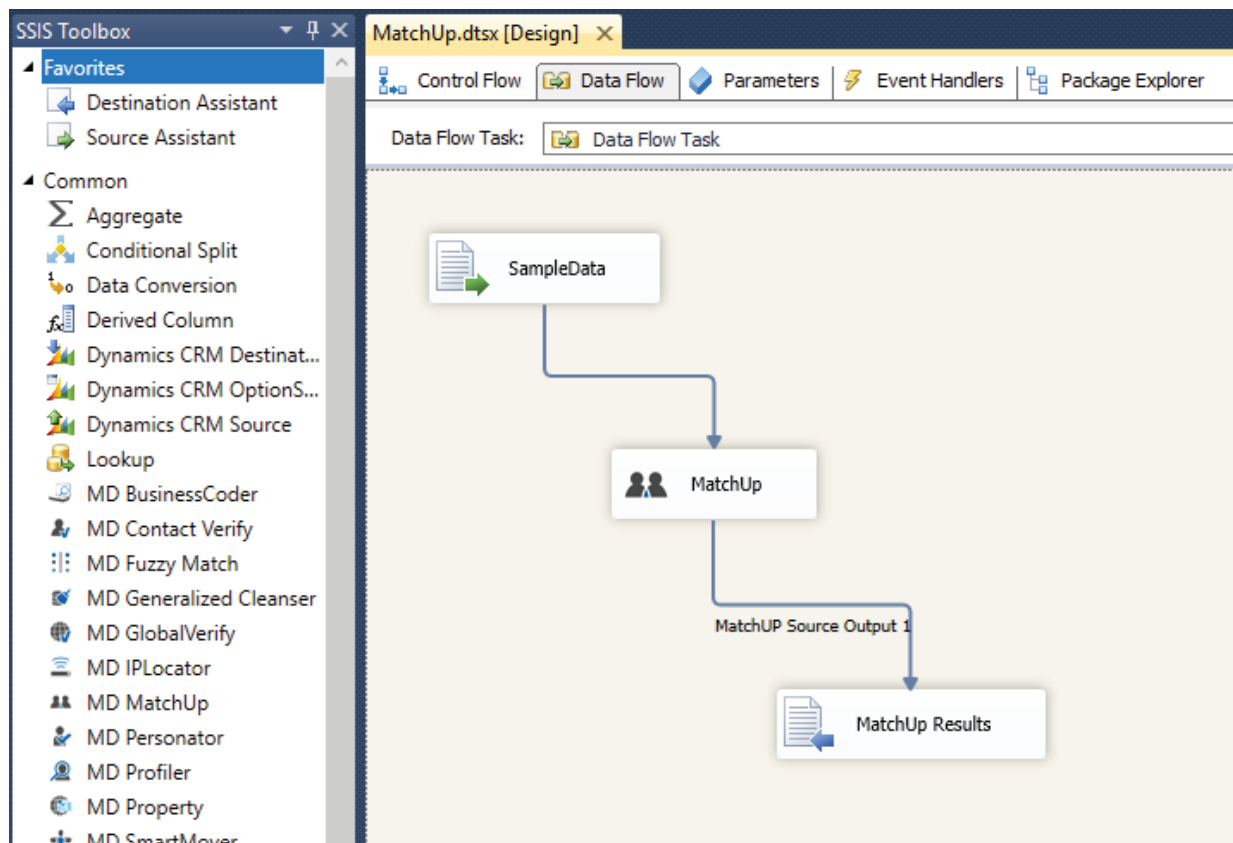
SSIS Toolbox
Favorites
Destination Assistant
Source Assistant
Common
Aggregate
Conditional Split
Data Conversion
Derived Column
Dynamics CRM Destinat...
Dynamics CRM OptionS...
Dynamics CRM Source
Lookup
MD BusinessCoder
MD Contact Verify
MD Fuzzy Match
MD Generalized Cleanser
MD GlobalVerify
MD IPLocator
MD MatchUp
MD Personator
MD Profiler
MD Property
MD SmartMover

MatchUp.dtsx [Design]
Control Flow
Data Flow
Parameters
Event Handlers
Package Explorer
Data Flow Task:
Data Flow Task

SampleData
MatchUp
MatchUP Source Output 1
MatchUp Results